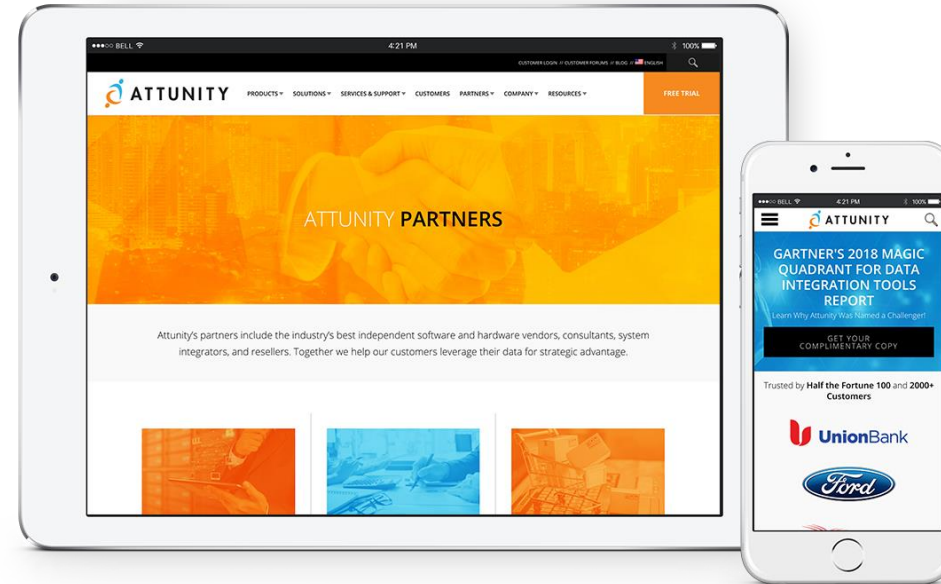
●●●○○ BELL
4:21 PM
100%

CUSTOMER LOGIN // CUSTOMER FORUMS // BLOG // ENGLISH

ATTUNITY
PRODUCTS ▾ SOLUTIONS ▾ SERVICES & SUPPORT ▾ CUSTOMERS PARTNERS ▾ COMPANY ▾ RESOURCES ▾
FREE TRIAL

ATTUNITY PARTNERS

Attunity's partners include the industry's best independent software and hardware vendors, consultants, system integrators, and resellers. Together we help our customers leverage their data for strategic advantage.

●●●○○ BELL
4:21 PM
100%

ATTUNITY

GARTNER'S 2018 MAGIC QUADRANT FOR DATA INTEGRATION TOOLS REPORT
Learn Why Attunity Was Named a Challenger!

GET YOUR COMPLIMENTARY COPY

Trusted by Half the Fortune 100 and 2000+ Customers

UnionBank

Ford